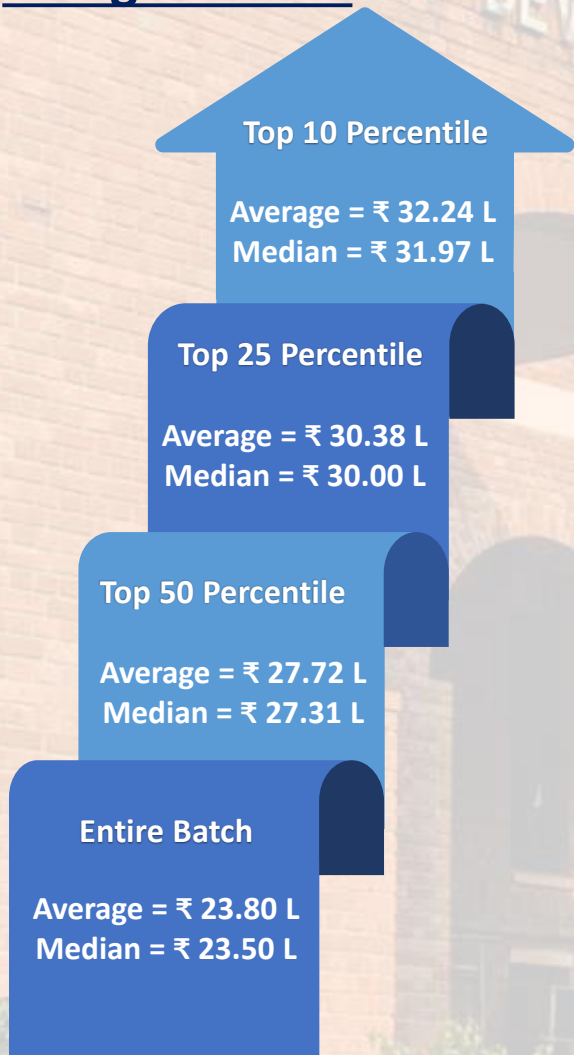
Top 10 Percentile

Average = ₹ 32.24 L
Median = ₹ 31.97 L

Top 25 Percentile

Average = ₹ 30.38 L
Median = ₹ 30.00 L

Top 50 Percentile

Average = ₹ 27.72 L
Median = ₹ 27.31 L

Entire Batch

Average = ₹ 23.80 L
Median = ₹ 23.50 L